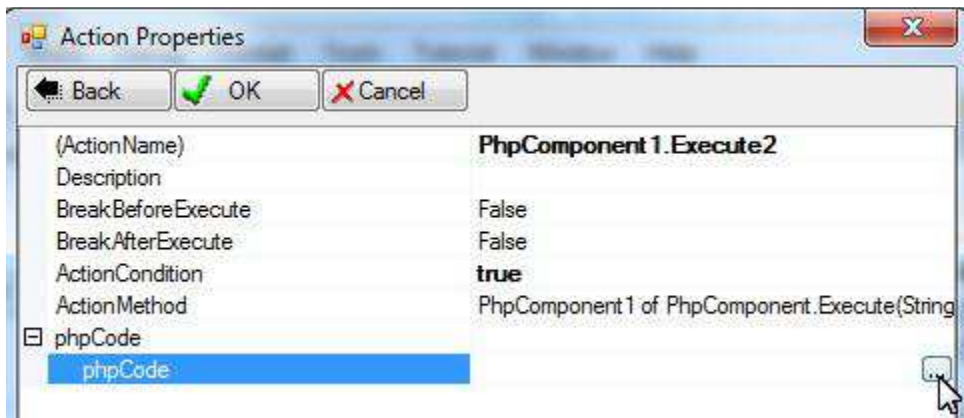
Action Properties

Back
OK
Cancel

| | |
|---|---|
| (ActionName) | **PhpComponent1.Execute2** |
| Description | |
| BreakBeforeExecute | False |
| BreakAfterExecute | False |
| ActionCondition | **true** |
| ActionMethod | PhpComponent1 of PhpComponent.Execute(String |
| ⊟ phpCode | |
| phpCode | ... |